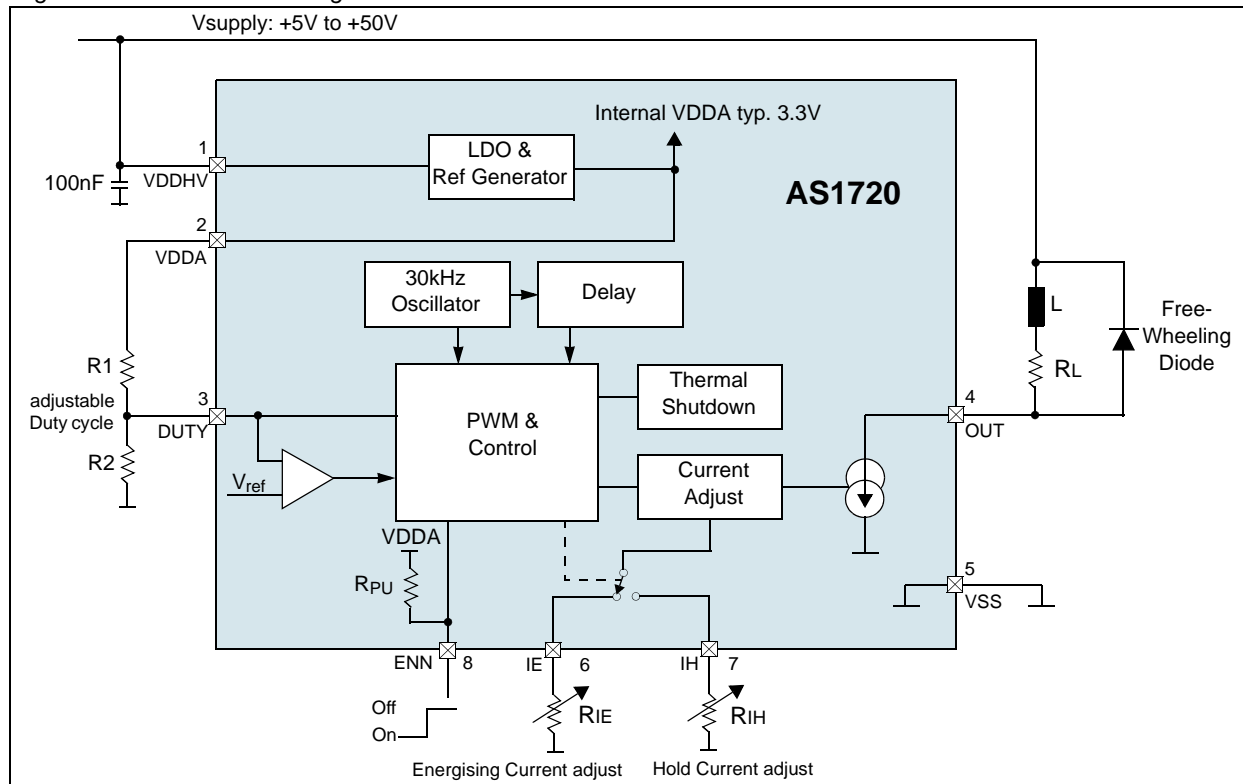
Vsupply: +5V to +50V

Internal VDDA typ. 3.3V

1
VDDHV
100nF

LDO & Ref Generator

AS1720

2
VDDA

30kHz Oscillator

Delay

L

Free-Wheeling Diode

R1

$R_L$

adjustable Duty cycle

3
DUTY

PWM & Control

Thermal Shutdown

4
OUT

R2

$V_{ref}$

Current Adjust

VDDA

$R_{PU}$

5
VSS

ENN 8

IE 6

IH 7

Off
On

$R_{IE}$

$R_{IH}$

Energising Current adjust

Hold Current adjust